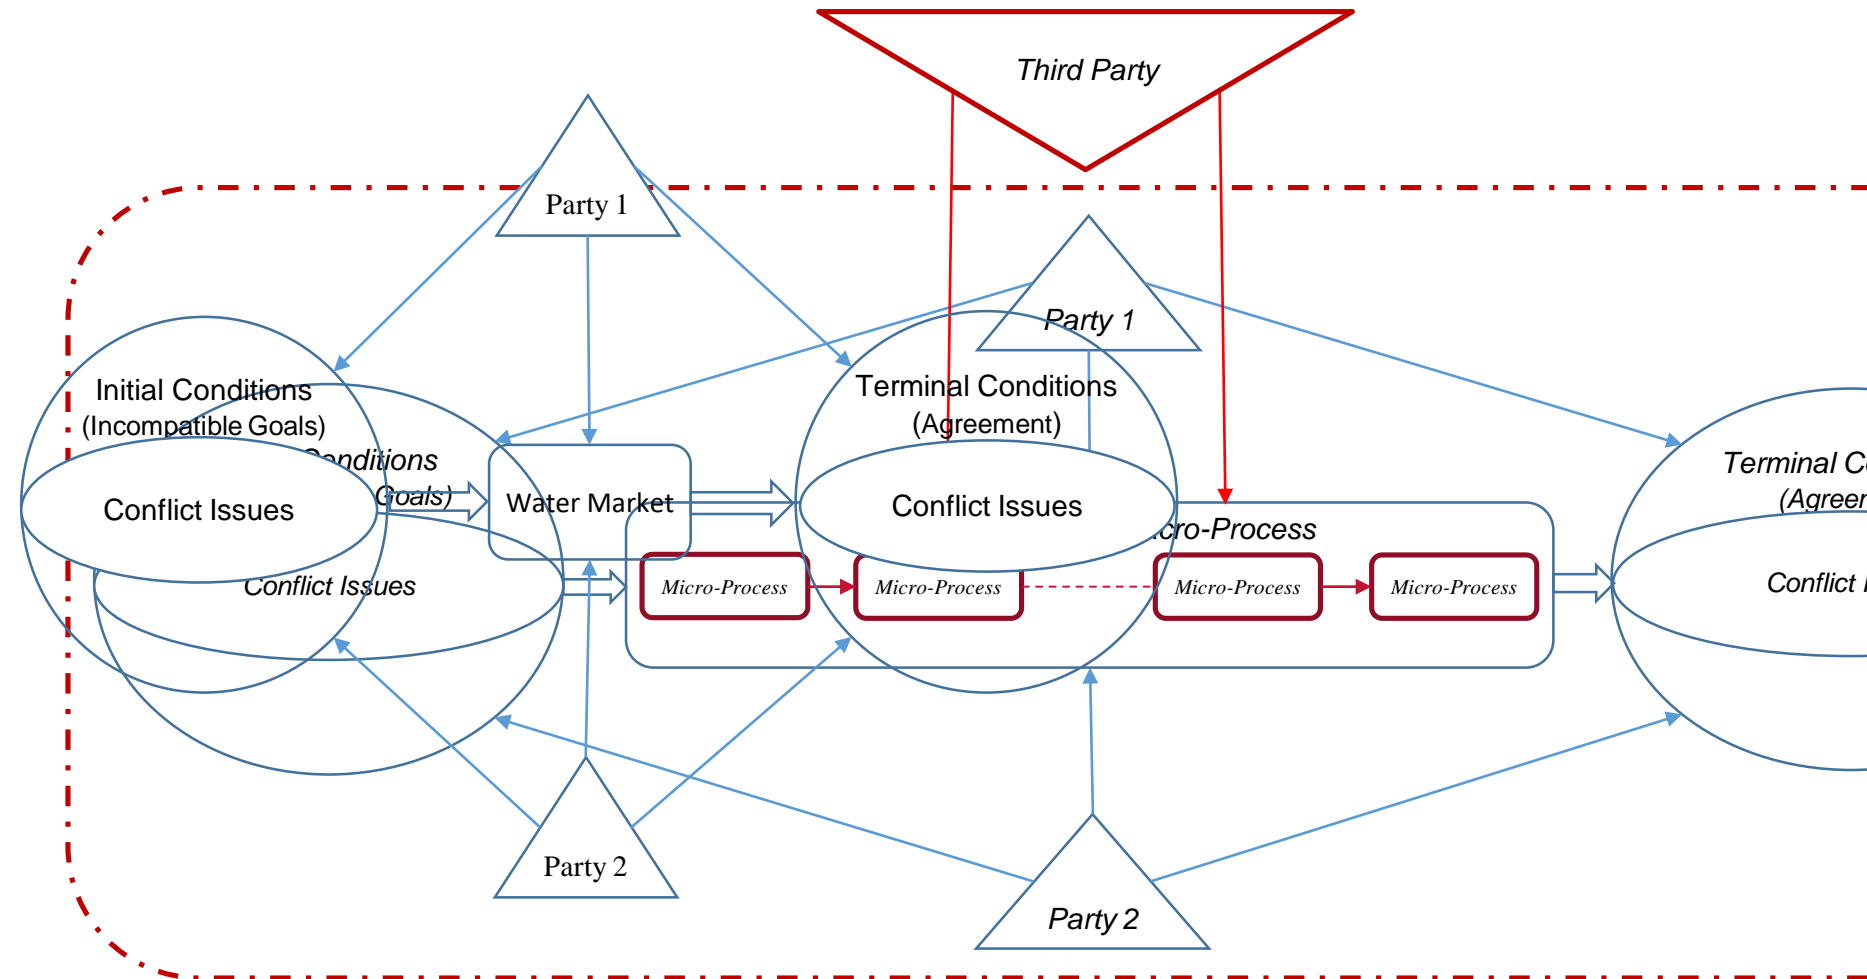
Third Party

Party 1

Party 1

Initial Conditions
(Incompatible Goals)

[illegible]onditions
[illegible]Goals)

Conflict Issues

Conflict Issues

Water Market

Terminal Conditions
(Agreement)

Conflict Issues

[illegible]cro-Process

Micro-Process

Micro-Process

Micro-Process

Micro-Process

Terminal C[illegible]
(Agreem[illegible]

Conflict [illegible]

Party 2

Party 2